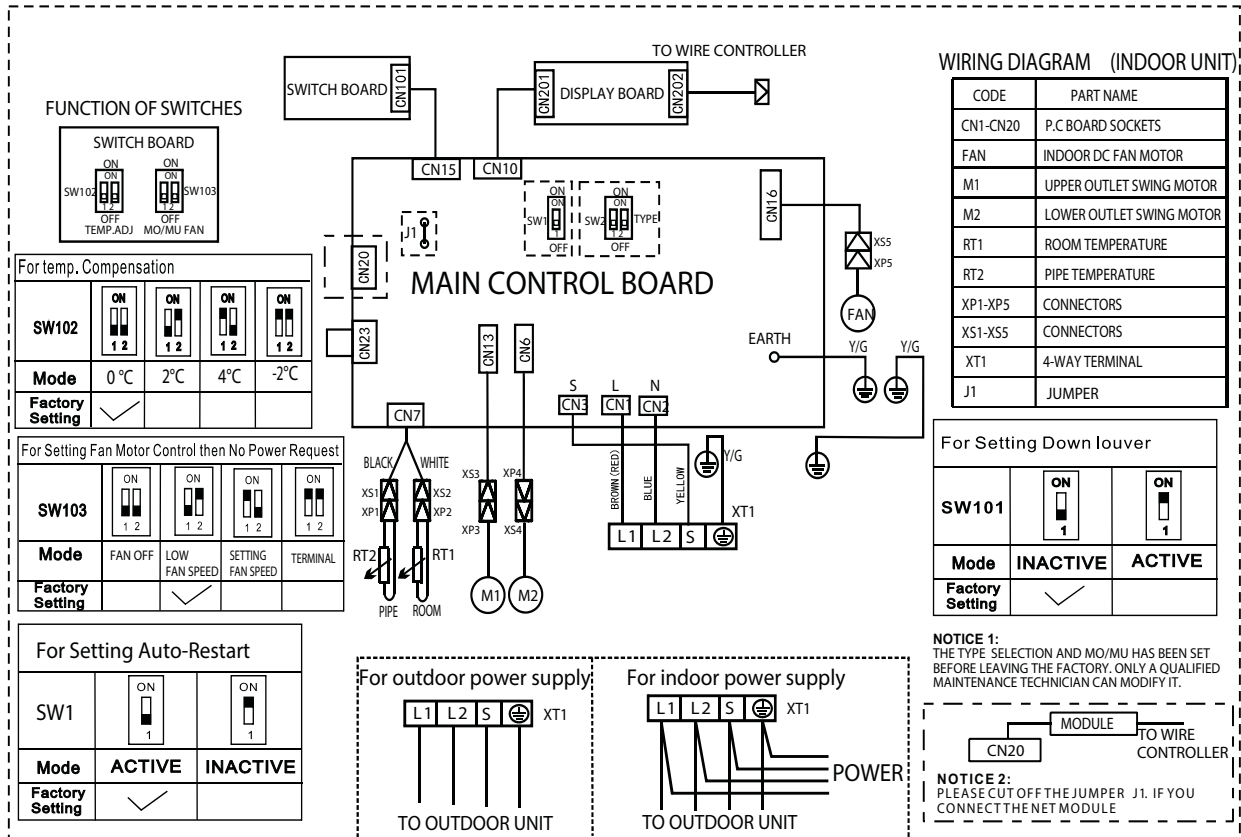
TO WIRE CONTROLLER

SWITCH BOARD CN101

CN201 DISPLAY BOARD CN202

WIRING DIAGRAM (INDOOR UNIT)

| CODE | PART NAME |
|---|---|
| CN1-CN20 | P.C BOARD SOCKETS |
| FAN | INDOOR DC FAN MOTOR |
| M1 | UPPER OUTLET SWING MOTOR |
| M2 | LOWER OUTLET SWING MOTOR |
| RT1 | ROOM TEMPERATURE |
| RT2 | PIPE TEMPERATURE |
| XP1-XP5 | CONNECTORS |
| XS1-XS5 | CONNECTORS |
| XT1 | 4-WAY TERMINAL |
| J1 | JUMPER |

FUNCTION OF SWITCHES

SWITCH BOARD
ON ON 1 2 OFF SW102 TEMP.ADJ
ON ON OFF SW103 MO/MU FAN

CN15 CN10

ON ON SW1 1 OFF
ON ON SW2 1 2 TYPE OFF

CN16

J1

CN20

MAIN CONTROL BOARD

XS5 XP5 FAN

For temp. Compensation

| SW102 | ON 1 2 | ON 1 2 | ON 1 2 | ON 1 2 |
|---|---|---|---|---|
| Mode | 0 ℃ | 2℃ | 4℃ | -2℃ |
| Factory Setting | ✓ | | | |

CN23 CN13 CN6

EARTH Y/G Y/G

S L N
CN3 CN1 CN2

CN7

BLACK WHITE
XS1 XP1 XS2 XP2
XS3 XP3 XP4 XS4

BROWN (RED) BLUE YELLOW Y/G XT1

L1 L2 S ⏚

RT2 RT1
PIPE ROOM
M1 M2

For Setting Fan Motor Control then No Power Request

| SW103 | ON 1 2 | ON 1 2 | ON 1 2 | ON 1 2 |
|---|---|---|---|---|
| Mode | FAN OFF | LOW FAN SPEED | SETTING FAN SPEED | TERMINAL |
| Factory Setting | | ✓ | | |

For Setting Down louver

| SW101 | ON 1 | ON 1 |
|---|---|---|
| Mode | INACTIVE | ACTIVE |
| Factory Setting | ✓ | |

For Setting Auto-Restart

| SW1 | ON 1 | ON 1 |
|---|---|---|
| Mode | ACTIVE | INACTIVE |
| Factory Setting | ✓ | |

For outdoor power supply
L1 L2 S ⏚ XT1
TO OUTDOOR UNIT

For indoor power supply
L1 L2 S ⏚ XT1
POWER
TO OUTDOOR UNIT

NOTICE 1:
THE TYPE SELECTION AND MO/MU HAS BEEN SET BEFORE LEAVING THE FACTORY. ONLY A QUALIFIED MAINTENANCE TECHNICIAN CAN MODIFY IT.

MODULE
CN20
TO WIRE CONTROLLER

NOTICE 2:
PLEASE CUT OFF THE JUMPER J1. IF YOU CONNECT THE NET MODULE